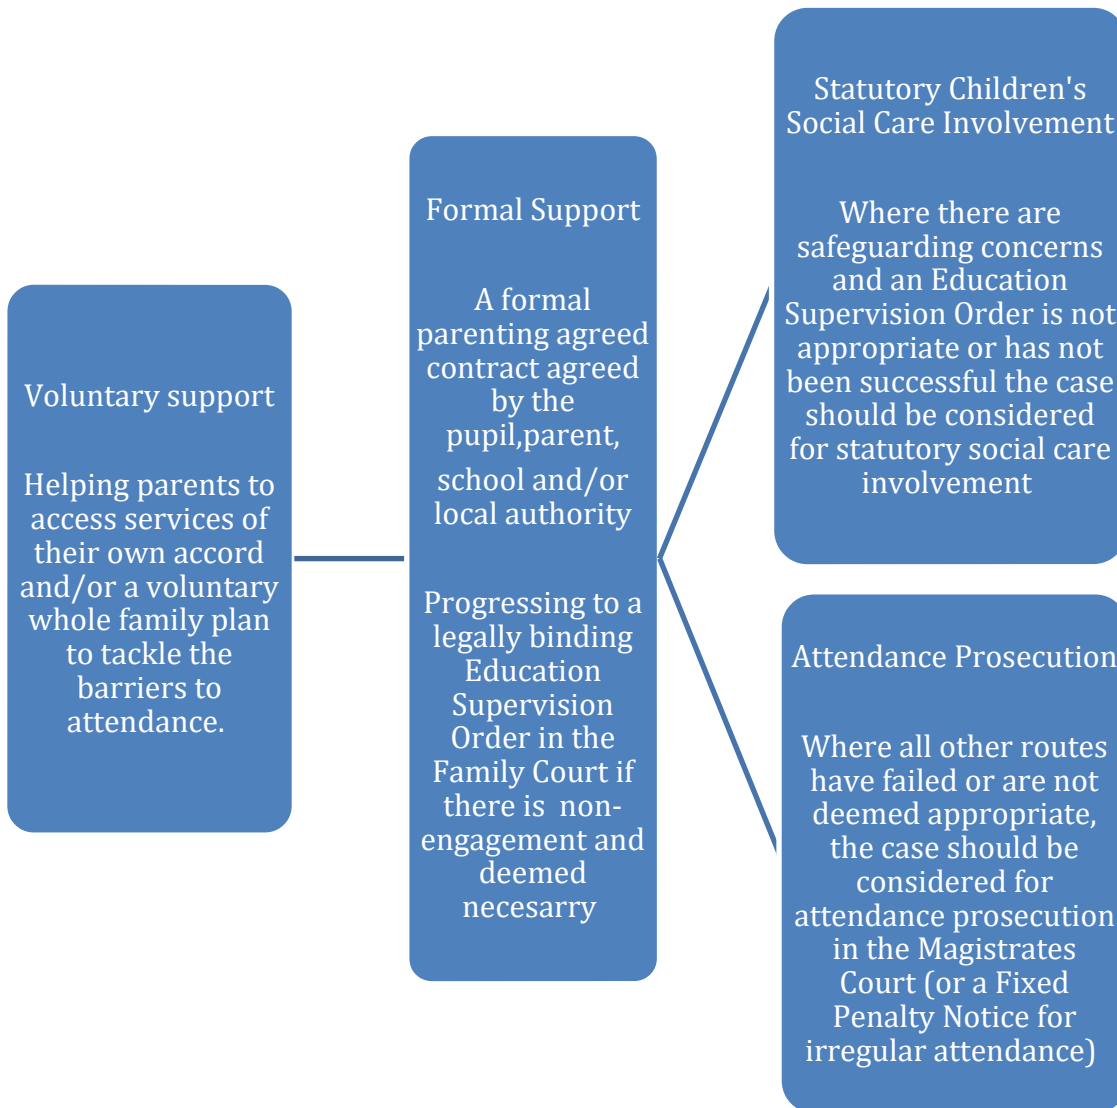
Voluntary support

Helping parents to access services of their own accord and/or a voluntary whole family plan to tackle the barriers to attendance.

Formal Support

A formal parenting agreed contract agreed by the pupil,parent, school and/or local authority

Progressing to a legally binding Education Supervision Order in the Family Court if there is non-engagement and deemed necesarry

Statutory Children's Social Care Involvement

Where there are safeguarding concerns and an Education Supervision Order is not appropriate or has not been successful the case should be considered for statutory social care involvement

Attendance Prosecution

Where all other routes have failed or are not deemed appropriate, the case should be considered for attendance prosecution in the Magistrates Court (or a Fixed Penalty Notice for irregular attendance)